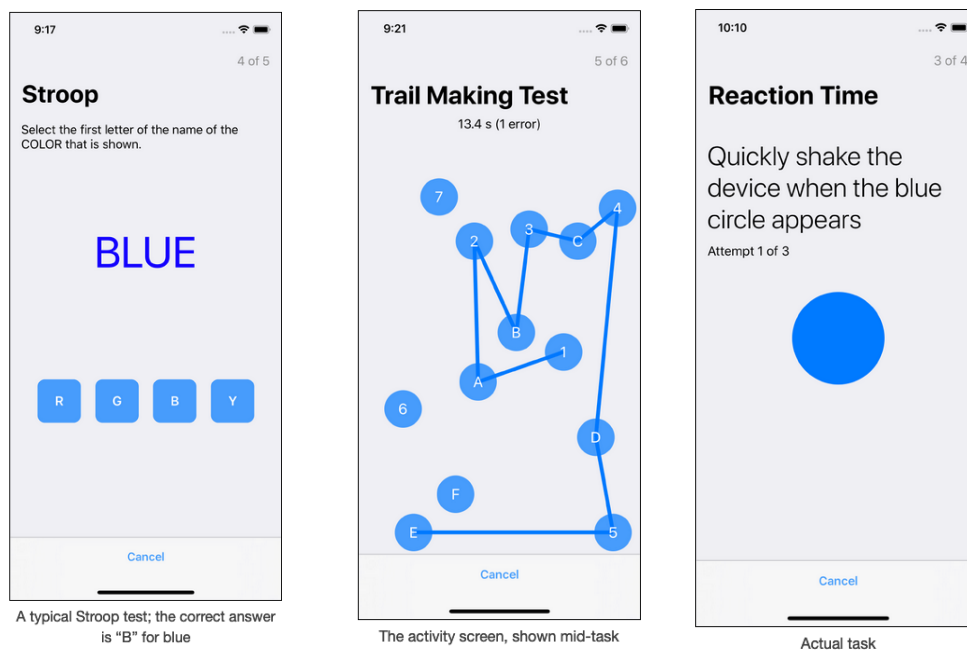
9:17

4 of 5

Stroop

Select the first letter of the name of the COLOR that is shown.

BLUE

R G B Y

Cancel

A typical Stroop test; the correct answer is "B" for blue

9:21

5 of 6

Trail Making Test

13.4 s (1 error)

7 2 3 C 4 B 1 A 6 D F E 5

Cancel

The activity screen, shown mid-task

10:10

3 of 4

Reaction Time

Quickly shake the device when the blue circle appears

Attempt 1 of 3

Cancel

Actual task